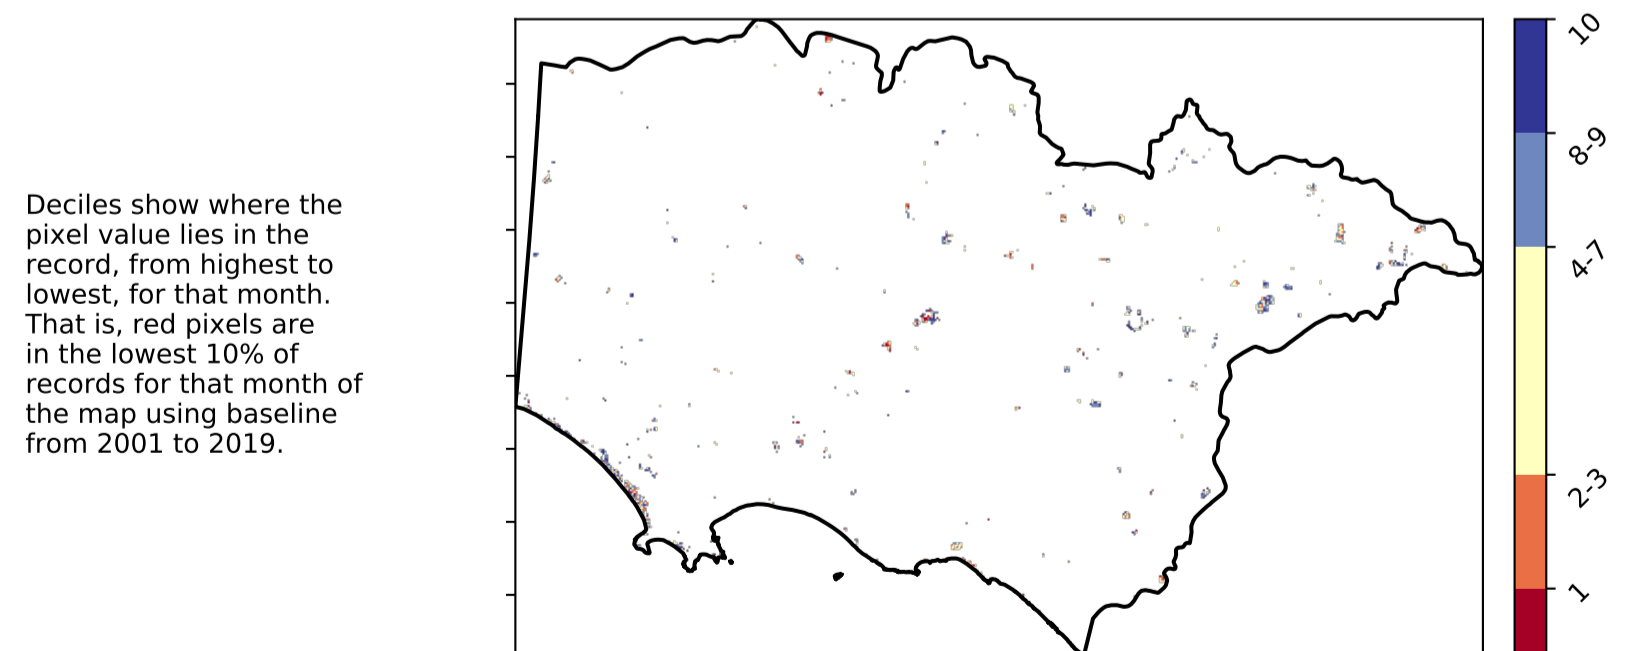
Deciles show where the pixel value lies in the record, from highest to lowest, for that month. That is, red pixels are in the lowest 10% of records for that month of the map using baseline from 2001 to 2019.

10
8-9
4-7
2-3
1